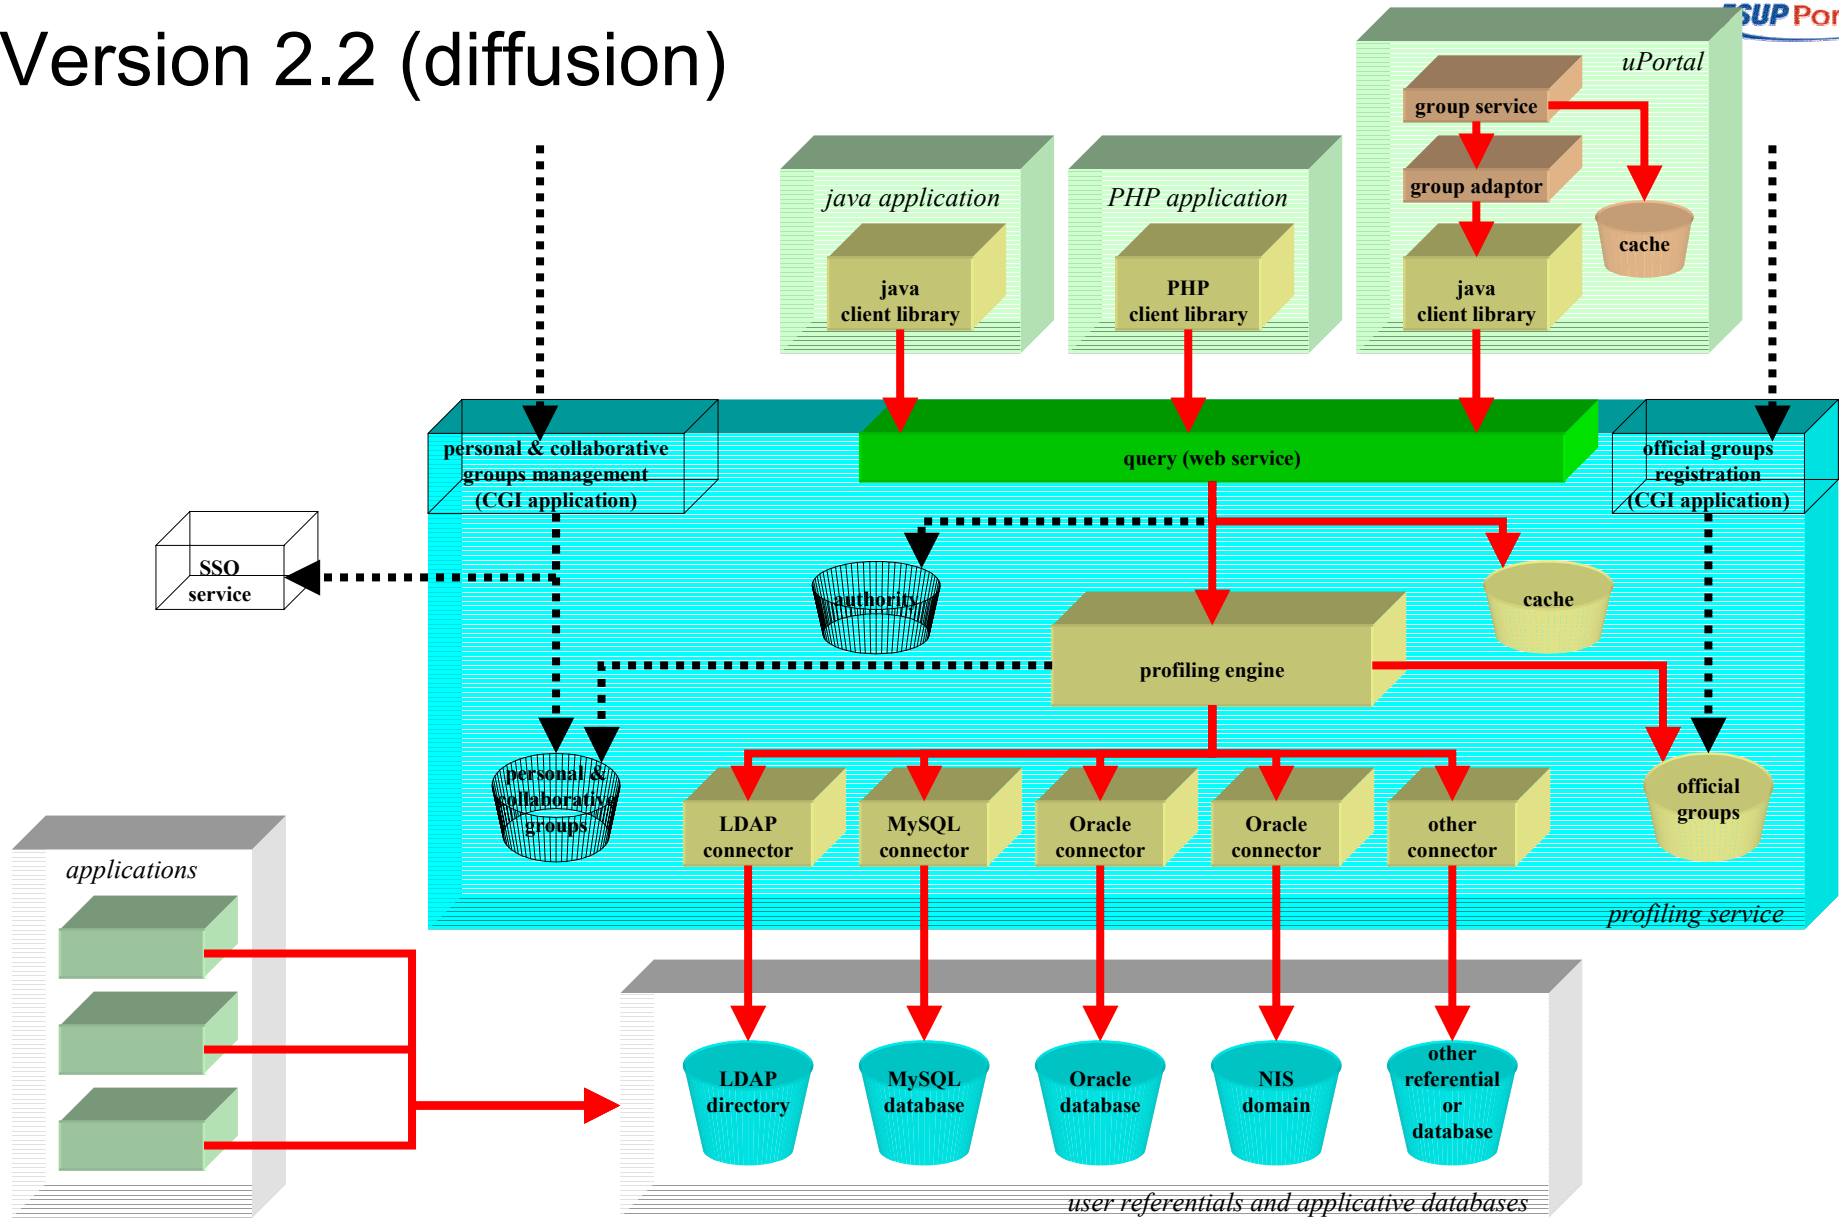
Version 2.2 (diffusion)

ESUP Por

uPortal
group service
group adaptor
cache
java client library

java application
java client library

PHP application
PHP client library

personal & collaborative groups management (CGI application)

query (web service)

official groups registration (CGI application)

SSO service

authority

cache

profiling engine

personal & collaborative groups

LDAP connector
MySQL connector
Oracle connector
Oracle connector
other connector

official groups

profiling service

applications

LDAP directory
MySQL database
Oracle database
NIS domain
other referential or database

user referentials and applicative databases